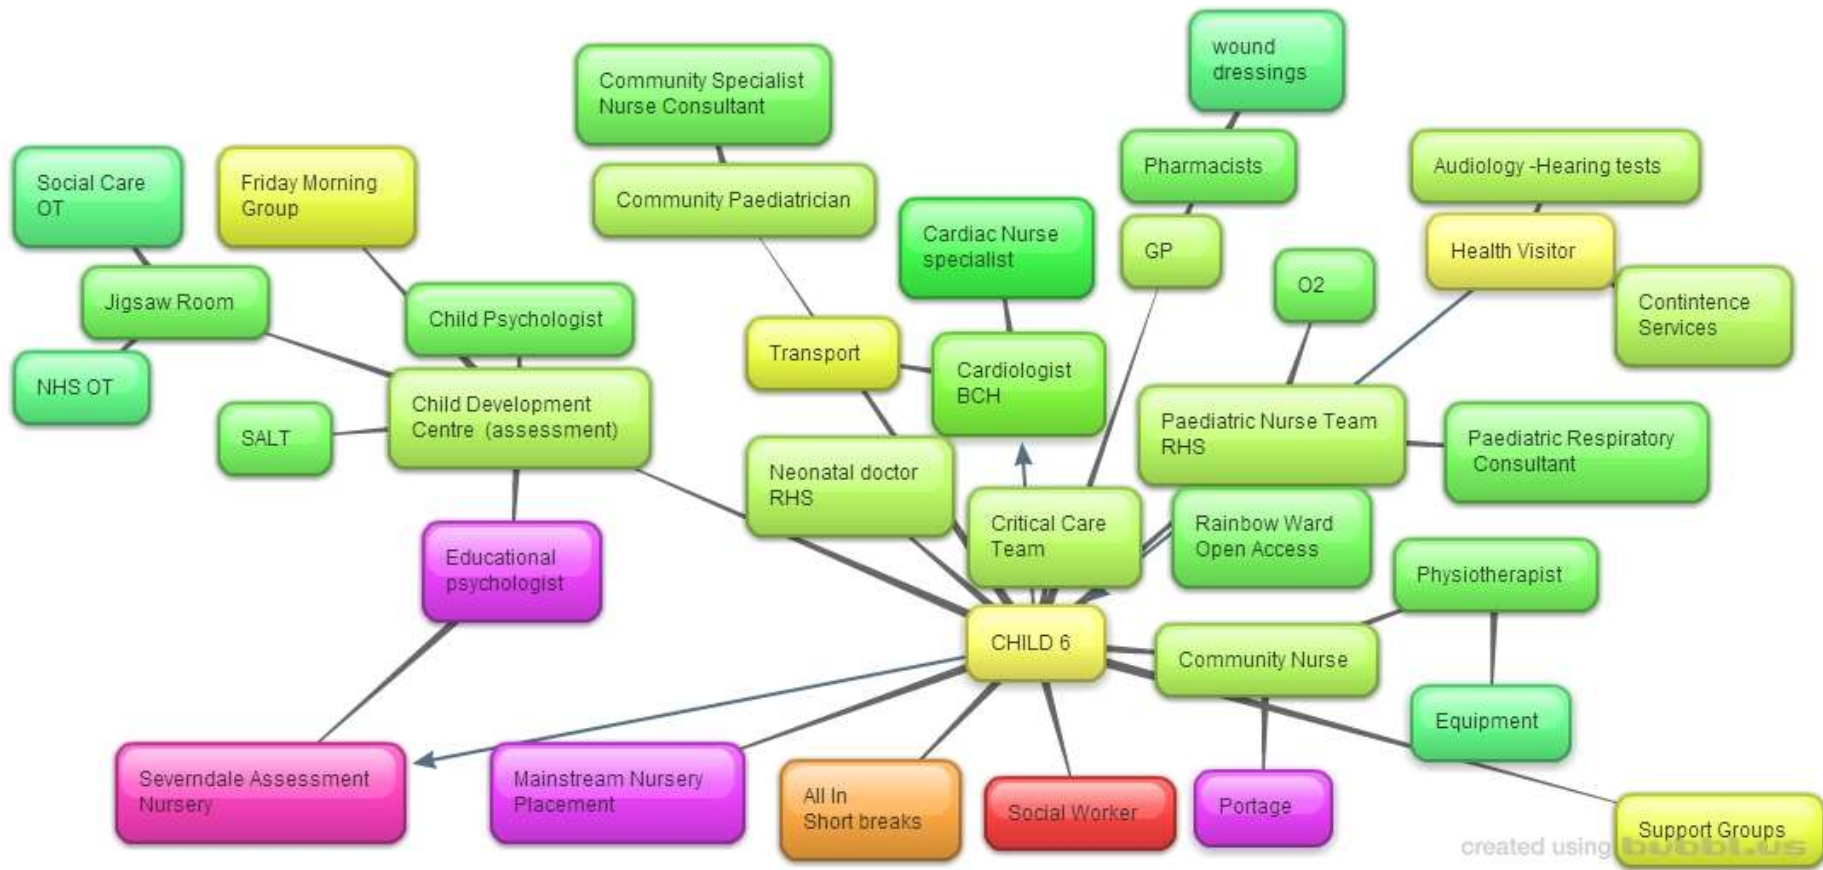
wound dressings

Community Specialist Nurse Consultant

Social Care OT

Friday Morning Group

Pharmacists

Audiology -Hearing tests

Community Paediatrician

Cardiac Nurse specialist

GP

Health Visitor

Jigsaw Room

O2

Contintence Services

Child Psychologist

Transport

Cardiologist BCH

NHS OT

Child Development Centre (assessment)

Paediatric Nurse Team RHS

SALT

Paediatric Respiratory Consultant

Neonatal doctor RHS

Critical Care Team

Rainbow Ward Open Access

Educational psychologist

Physiotherapist

CHILD 6

Community Nurse

Equipment

Severndale Assessment Nursery

Mainstream Nursery Placement

All In Short breaks

Social Worker

Portage

Support Groups

created using bubbl.us